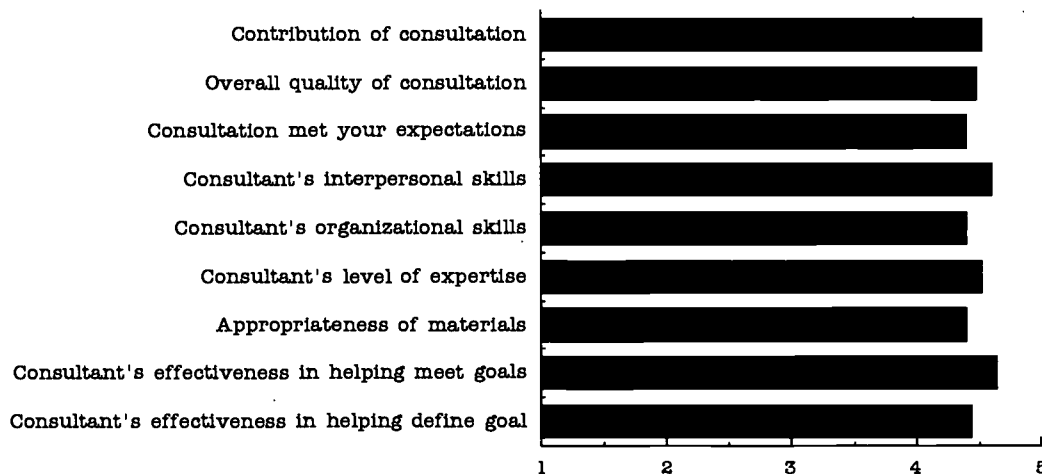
Contribution of consultation
Overall quality of consultation
Consultation met your expectations
Consultant's interpersonal skills
Consultant's organizational skills
Consultant's level of expertise
Appropriateness of materials
Consultant's effectiveness in helping meet goals
Consultant's effectiveness in helping define goal

1
2
3
4
5